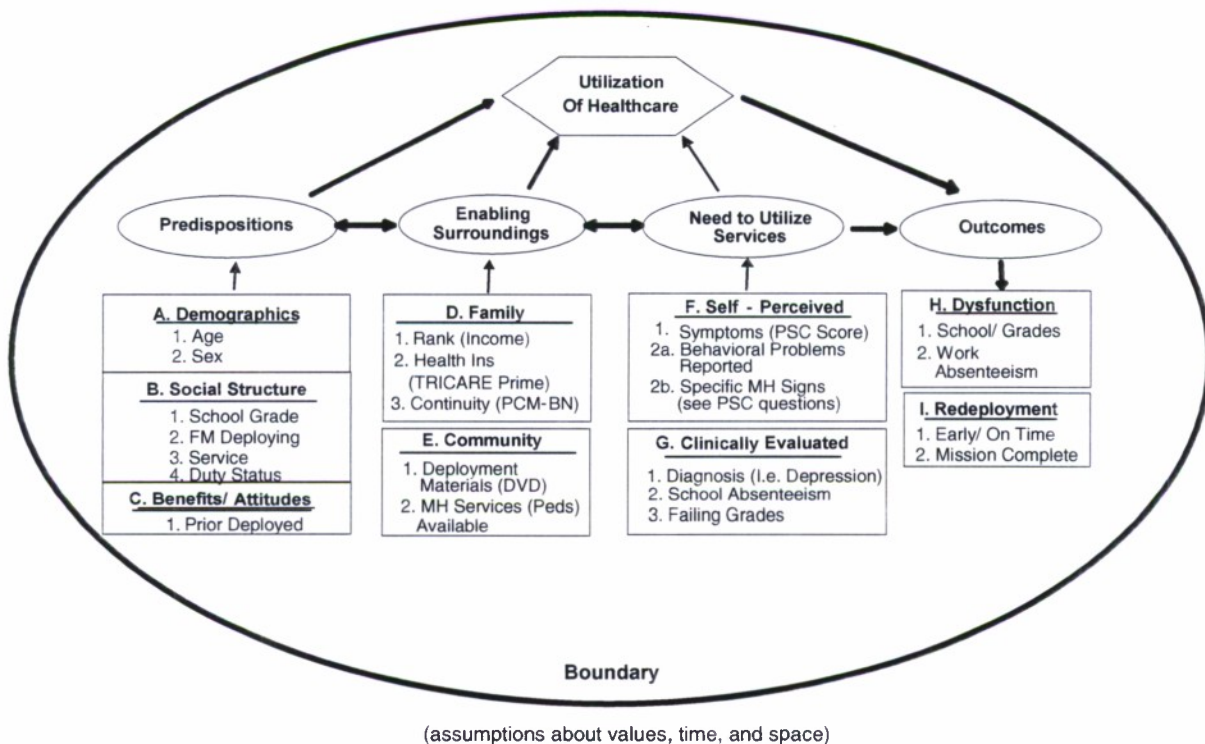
Utilization Of Healthcare

Predispositions

Enabling Surroundings

Need to Utilize Services

Outcomes

A. Demographics
1. Age
2. Sex

B. Social Structure
1. School Grade
2. FM Deploying
3. Service
4. Duty Status

C. Benefits/ Attitudes
1. Prior Deployed

D. Family
1. Rank (Income)
2. Health Ins (TRICARE Prime)
3. Continuity (PCM-BN)

E. Community
1. Deployment Materials (DVD)
2. MH Services (Peds) Available

F. Self - Perceived
1. Symptoms (PSC Score)
2a. Behavioral Problems Reported
2b. Specific MH Signs (see PSC questions)

G. Clinically Evaluated
1. Diagnosis (I.e. Depression)
2. School Absenteeism
3. Failing Grades

H. Dysfunction
1. School/ Grades
2. Work Absenteeism

I. Redeployment
1. Early/ On Time
2. Mission Complete

Boundary

(assumptions about values, time, and space)